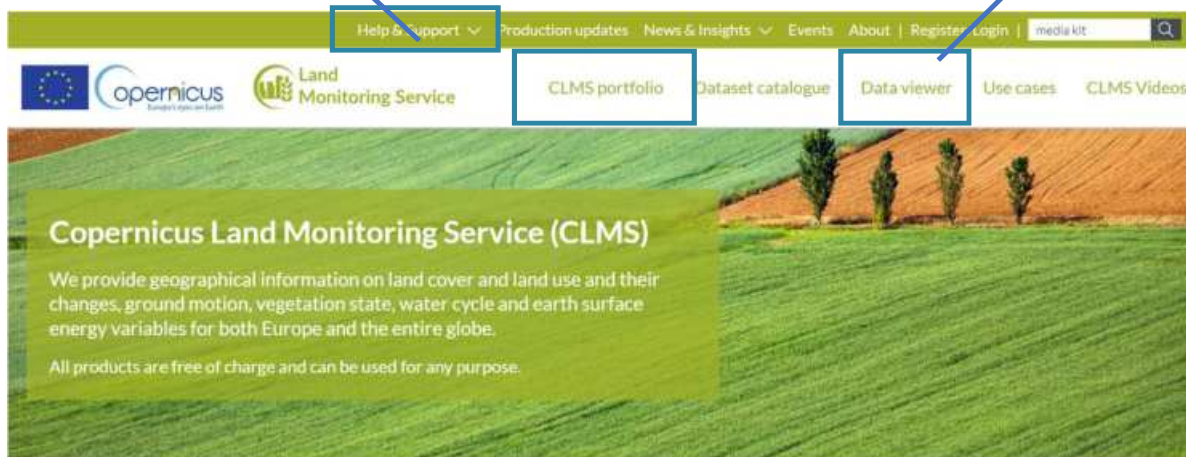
Help & Support Production updates News & Insights Events About | Register Login | media kit

opernicus
Europe's eyes on Earth

Land Monitoring Service

CLMS portfolio Dataset catalogue Data viewer Use cases CLMS Videos

Copernicus Land Monitoring Service (CLMS)

We provide geographical information on land cover and land use and their changes, ground motion, vegetation state, water cycle and earth surface energy variables for both Europe and the entire globe.

All products are free of charge and can be used for any purpose.